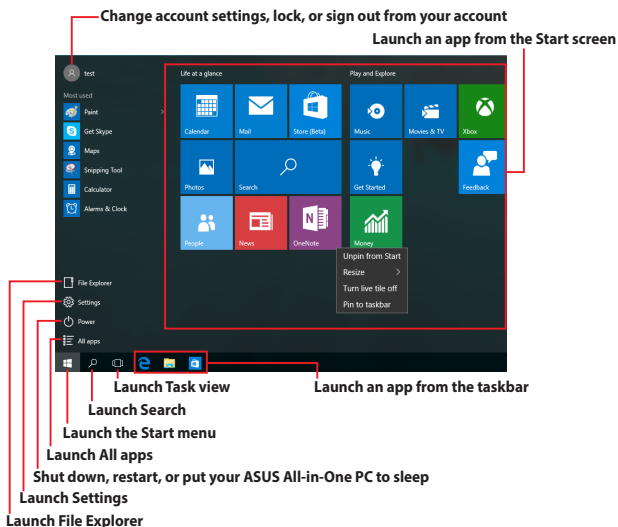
Change account settings, lock, or sign out from your account

Launch an app from the Start screen

test

Most used

Paint

Get Skype

Maps

Snipping Tool

Calculator

Alarms & Clock

Life at a glance

Calendar

Mail

Store (Beta)

Photos

Search

People

News

OneNote

Play and Explore

Music

Movies & TV

Xbox

Get Started

Feedback

Money

Unpin from Start

Resize

Turn live tile off

Pin to taskbar

File Explorer

Settings

Power

All apps

Launch Task view

Launch an app from the taskbar

Launch Search

Launch the Start menu

Launch All apps

Shut down, restart, or put your ASUS All-in-One PC to sleep

Launch Settings

Launch File Explorer